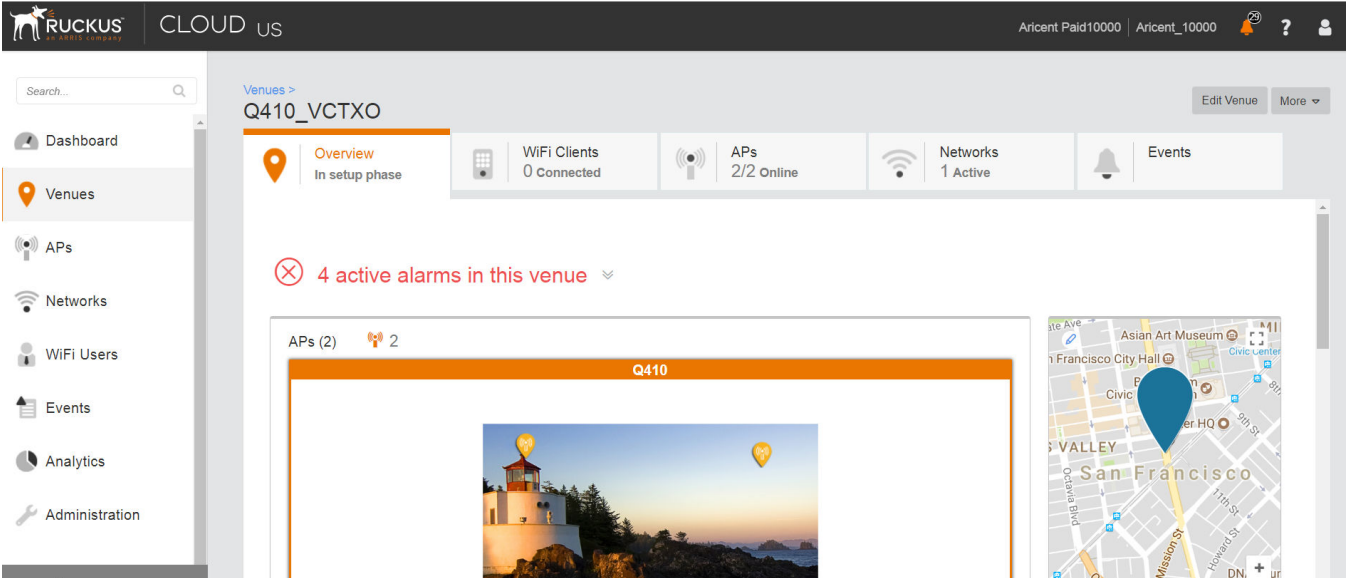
RUCKUS an ARRIS company | CLOUD US

Aricent Paid10000 | Aricent_10000 29 ?

Search...

Dashboard

Venues

APs

Networks

WiFi Users

Events

Analytics

Administration

Venues >

Q410_VCTXO

Edit Venue More

Overview
In setup phase

WiFi Clients
0 Connected

APs
2/2 Online

Networks
1 Active

Events

4 active alarms in this venue

APs (2) 2

Q410

ate Ave
Asian Art Museum
n Francisco City Hall
Civic Center
Civic
er HQ
9th St
8th
S VALLEY
San Francisco
Octavia Blvd
11th St
Mission St
Howard St
DN
+